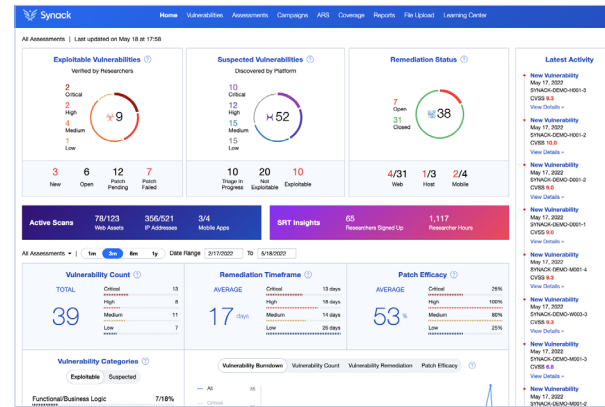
Synack Home Vulnerabilities Assessments Campaigns ARS Coverage Reports File Upload Learning Center

All Assessments | Last updated on May 18 at 17:56

Exploitable Vulnerabilities
Verified by Researchers

2 Critical
2 High
4 Medium
1 Low

9

3 New
6 Open
12 Patch Pending
7 Patch Failed

Suspected Vulnerabilities
Discovered by Platform

10 Critical
12 High
15 Medium
15 Low

52

10 Triage In Progress
20 Not Exploitable
10 Exploitable

Remediation Status

7 Open
31 Closed

38

4/31 Web
1/3 Host
2/4 Mobile

Latest Activity

New Vulnerability
May 17, 2022
SYNACK-DEMO-H001-3
CVSS 9.3
View Details »

New Vulnerability
May 17, 2022
SYNACK-DEMO-H001-2
CVSS 10.0
View Details »

New Vulnerability
May 17, 2022
SYNACK-DEMO-H001-1
CVSS 9.0
View Details »

New Vulnerability
May 17, 2022
SYNACK-DEMO-D001-2
CVSS 9.0
View Details »

New Vulnerability
May 17, 2022
SYNACK-DEMO-D001-1
CVSS 9.0
View Details »

New Vulnerability
May 17, 2022
SYNACK-DEMO-M001-2
CVSS 9.3
View Details »

New Vulnerability
May 17, 2022
SYNACK-DEMO-W003-3
CVSS 9.3
View Details »

New Vulnerability
May 17, 2022
SYNACK-DEMO-H001-3
CVSS 6.8
View Details »

New Vulnerability
May 17, 2022
SYNACK-DEMO-M001-2

Active Scans
78/123 Web Assets
356/521 IP Addresses
3/4 Mobile Apps

SRT Insights
65 Researchers Signed Up
1,117 Researcher Hours

All Assessments ▾ | 1m 3m 6m 1y Date Range 2/17/2022 To 5/18/2022

Vulnerability Count
TOTAL
39
Critical 13
High 8
Medium 11
Low 7

Remediation Timeframe
AVERAGE
17 days
Critical 13 days
High 15 days
Medium 12 days
Low 26 days

Patch Efficacy
AVERAGE
53 %
Critical 25%
High 100%
Medium 60%
Low 25%

Vulnerability Categories
Exploitable Suspected
Functional/Business Logic 7/18%

Vulnerability Burndown Vulnerability Count Vulnerability Remediation Patch Efficacy
All
Critical